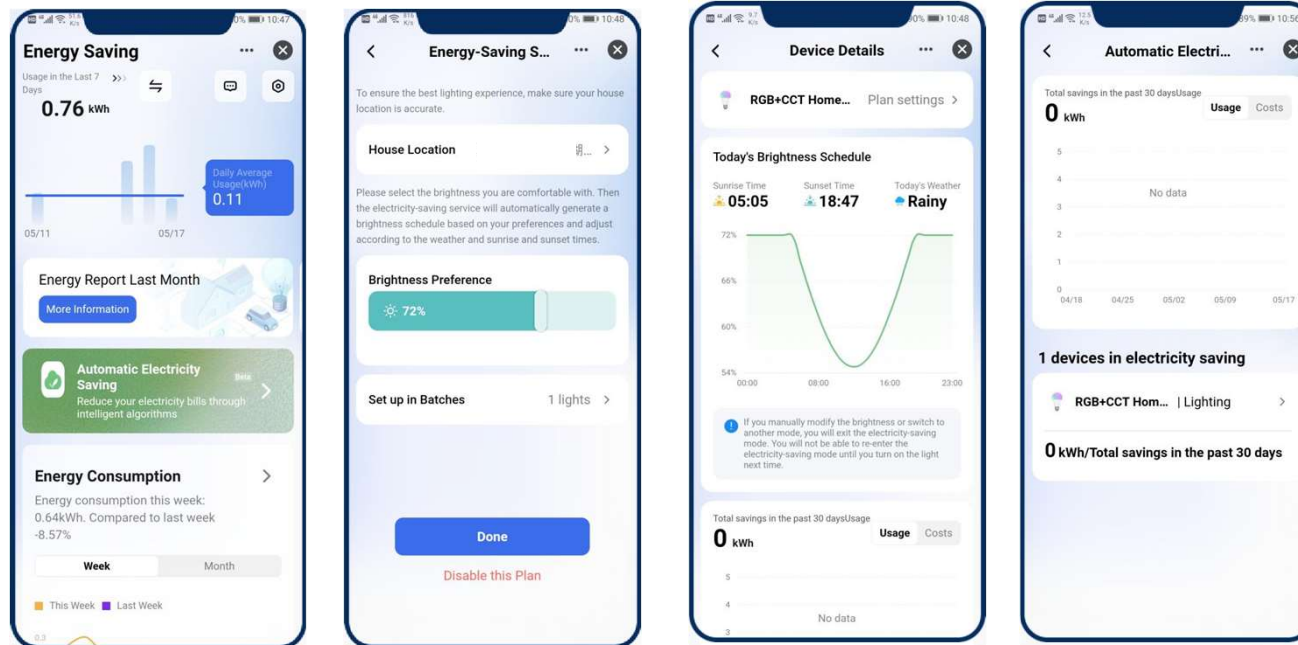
10:47

Energy Saving

Usage in the Last 7 Days

0.76 kWh

Daily Average Usage(kWh)
0.11

05/11 05/17

Energy Report Last Month

More Information

Automatic Electricity Saving

Beta

Reduce your electricity bills through intelligent algorithms

Energy Consumption

Energy consumption this week: 0.64kWh. Compared to last week -8.57%

Week Month

This Week Last Week

0.3

10:48

Energy-Saving S...

To ensure the best lighting experience, make sure your house location is accurate.

House Location

Please select the brightness you are comfortable with. Then the electricity-saving service will automatically generate a brightness schedule based on your preferences and adjust according to the weather and sunrise and sunset times.

Brightness Preference

72%

Set up in Batches 1 lights

Done

Disable this Plan

10:48

Device Details

RGB+CCT Home... Plan settings

Today's Brightness Schedule

Sunrise Time 05:05
Sunset Time 18:47
Today's Weather Rainy

72%
66%
60%
54%
00:00 08:00 16:00 23:00

If you manually modify the brightness or switch to another mode, you will exit the electricity-saving mode. You will not be able to re-enter the electricity-saving mode until you turn on the light next time.

Total savings in the past 30 daysUsage

0 kWh

Usage Costs

5
4
No data
3

10:56

Automatic Electri...

Total savings in the past 30 daysUsage

0 kWh

Usage Costs

5
4
No data
3
2
1
0
04/18 04/25 05/02 05/09 05/17

1 devices in electricity saving

RGB+CCT Hom... | Lighting

0 kWh/Total savings in the past 30 days